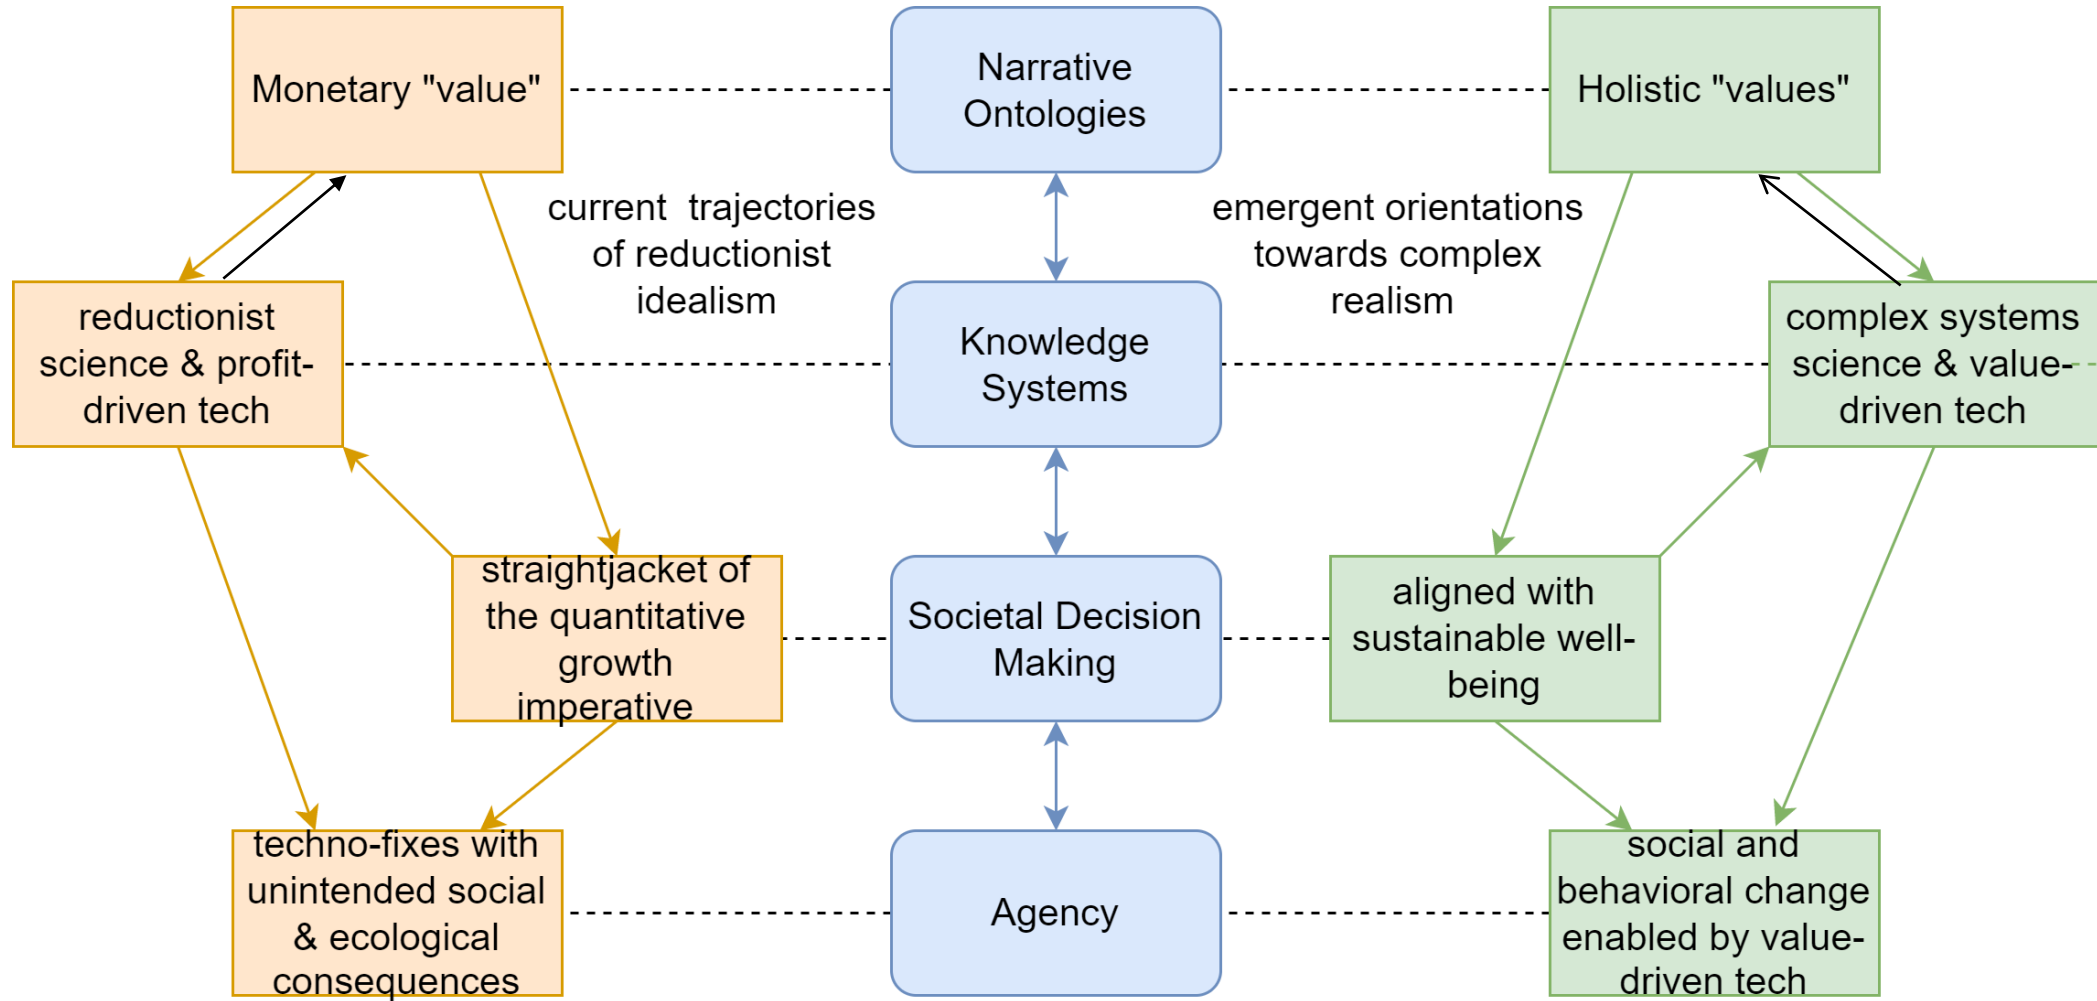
Monetary "value"

Narrative Ontologies

Holistic "values"

current trajectories of reductionist idealism

emergent orientations towards complex realism

reductionist science & profit-driven tech

Knowledge Systems

complex systems science & value-driven tech

straightjacket of the quantitative growth imperative

Societal Decision Making

aligned with sustainable well-being

techno-fixes with unintended social & ecological consequences

Agency

social and behavioral change enabled by value-driven tech